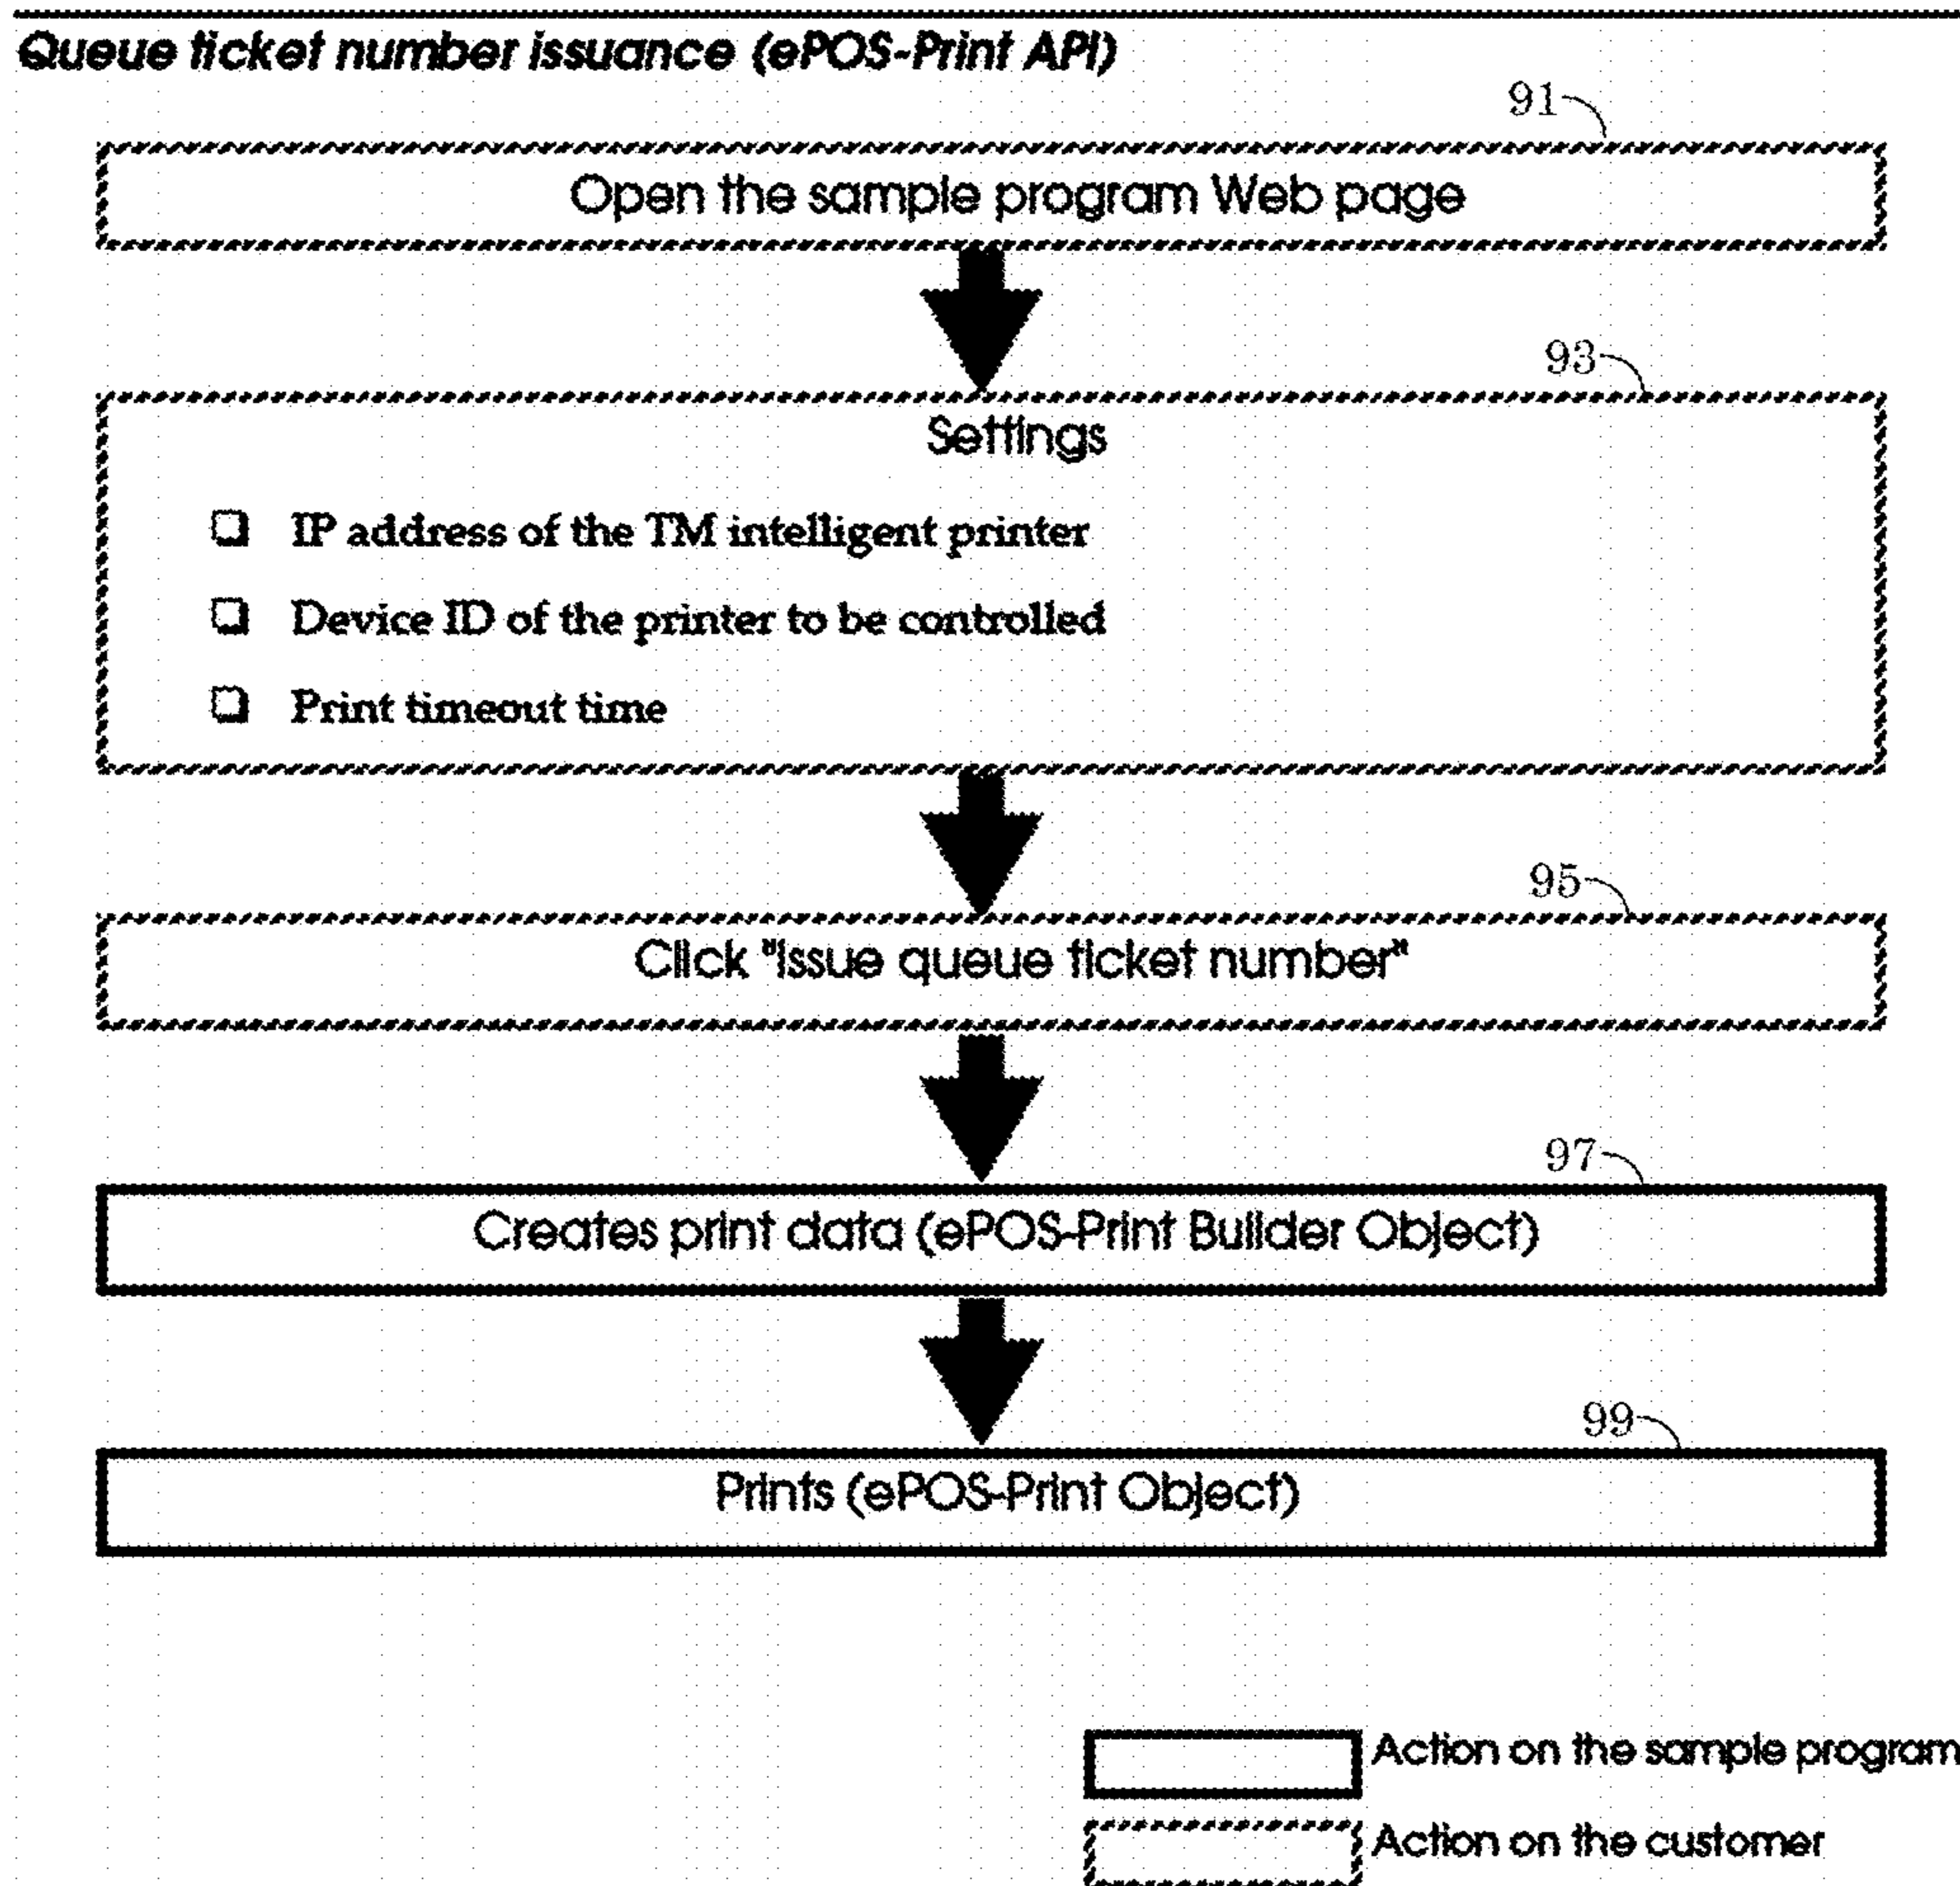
Queue ticket number issuance (ePOS-Print API)

91

Open the sample program Web page

93

Settings

❑ IP address of the TM intelligent printer

❑ Device ID of the printer to be controlled

❑ Print timeout time

95

Click "Issue queue ticket number"

97

Creates print data (ePOS-Print Builder Object)

99

Prints (ePOS-Print Object)

Action on the sample program

Action on the customer